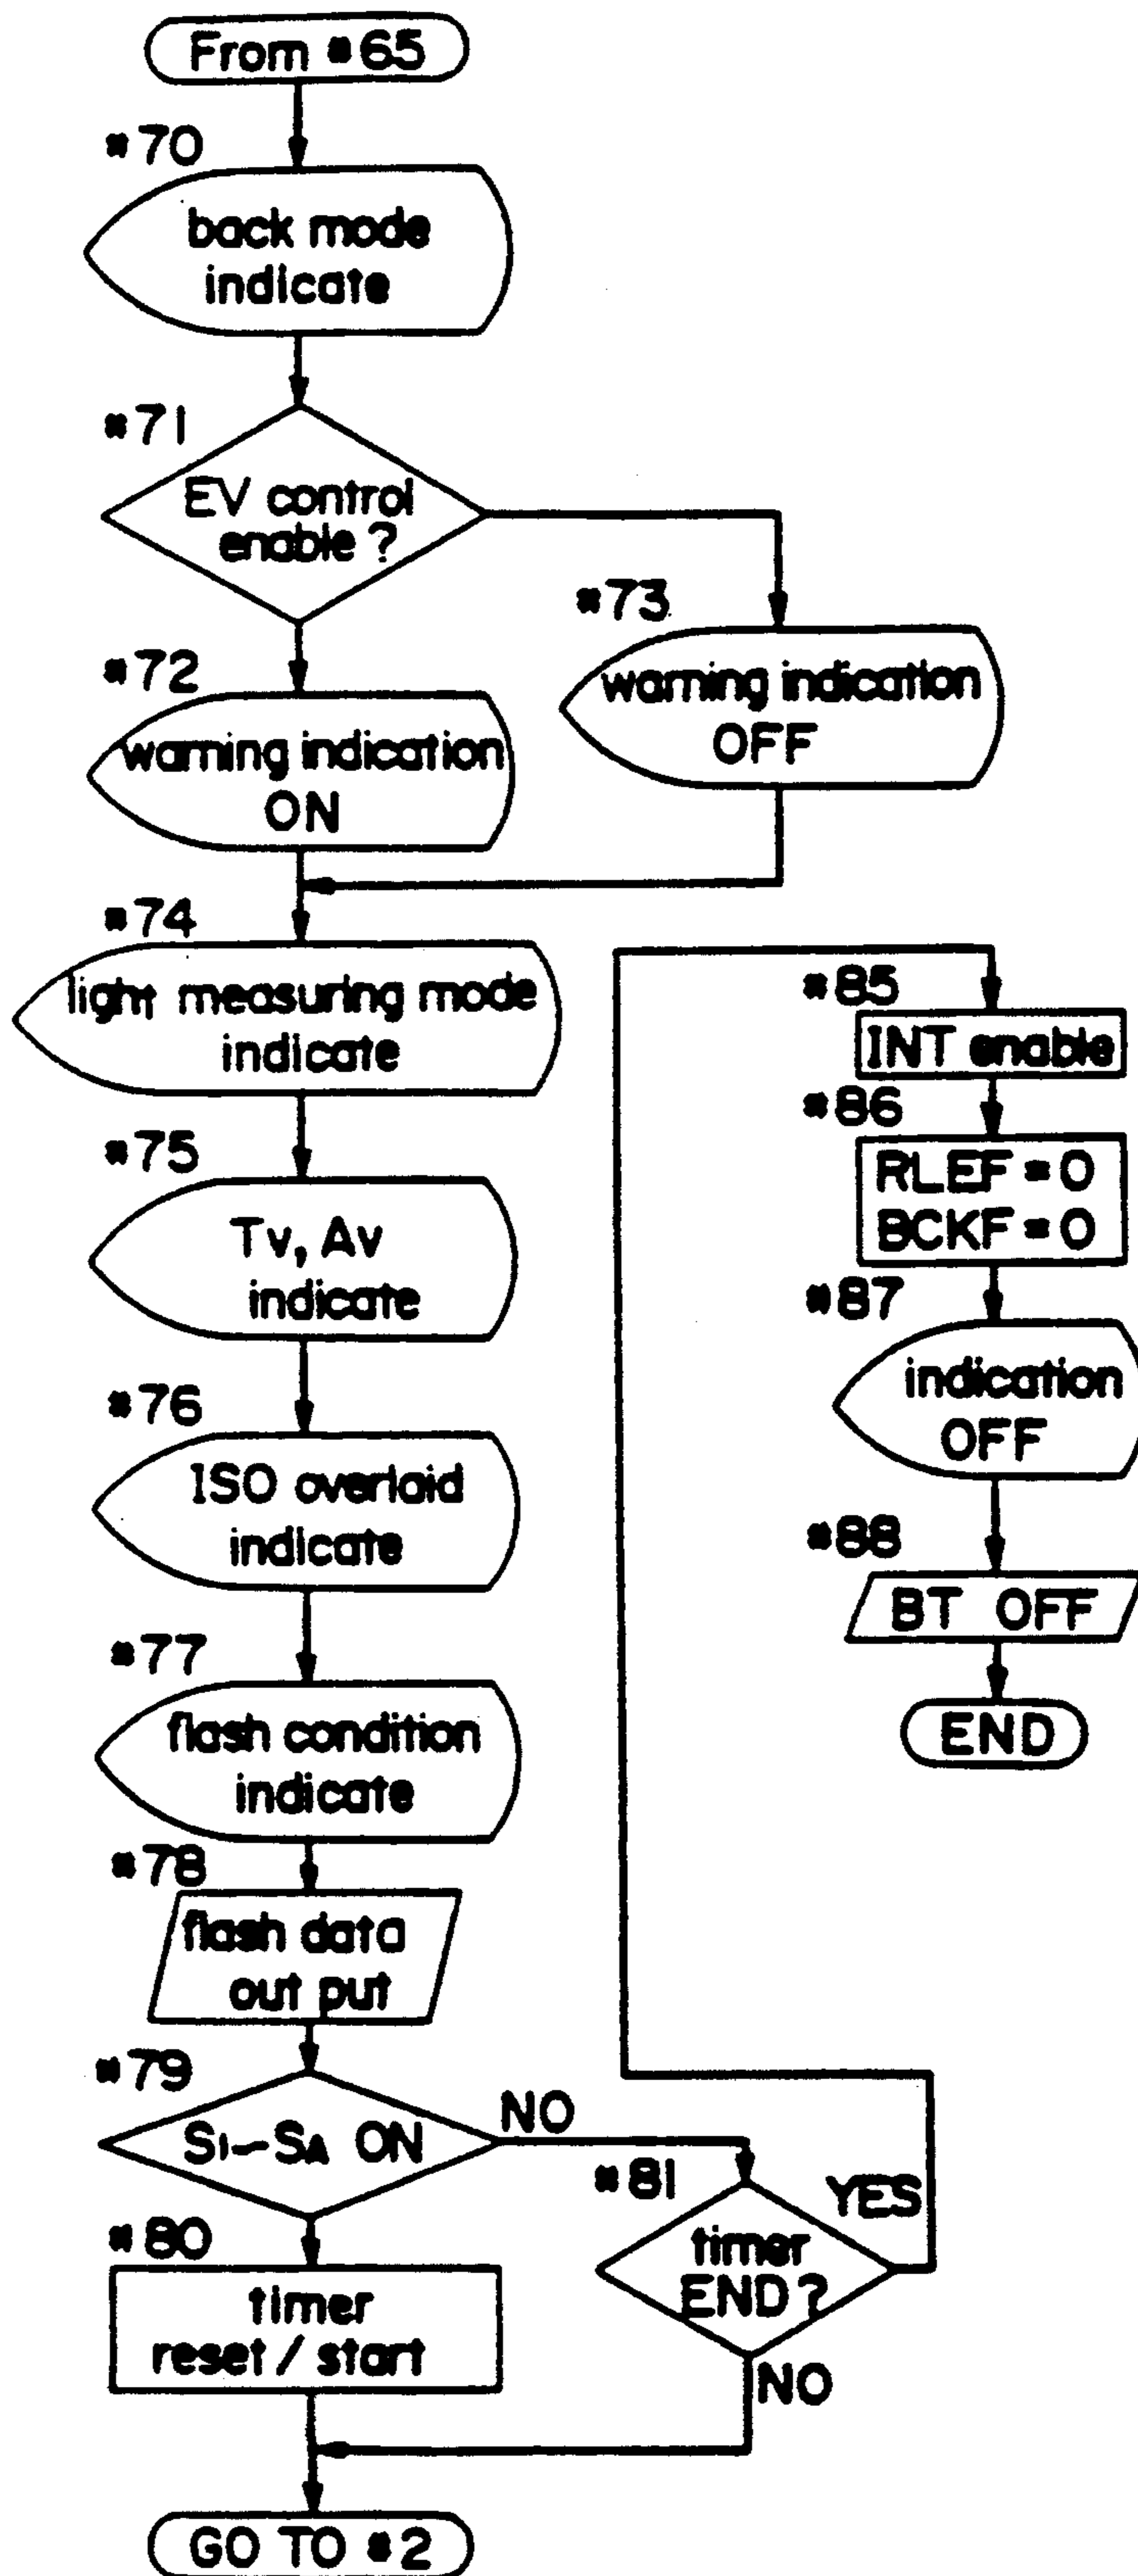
From #65

#70
back mode indicate

#71
EV control enable ?

#72
warning indication ON

#73
warning indication OFF

#74
light measuring mode indicate

#75
Tv, Av indicate

#76
ISO overlaid indicate

#77
flash condition indicate

#78
flash data out put

#79
$S_1-S_A$ ON

NO

#80
timer reset / start

#81
timer END?

YES

NO

GO TO #2

#85
INT enable

#86
RLEF = 0
BCKF = 0

#87
indication OFF

#88
BT OFF

END